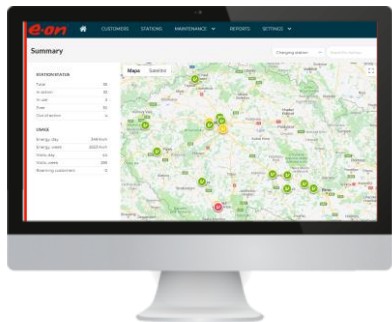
e·on CUSTOMERS STATIONS MAINTENANCE REPORTS SETTINGS

Summary

Charging station

STATION STATUS

Total 18
In action 18
In use 3
Free 15
Out of action 0

USAGE

Energy day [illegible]
Energy week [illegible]
Visits day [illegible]
Visits week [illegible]
Roaming customers 0

Maps Satellite